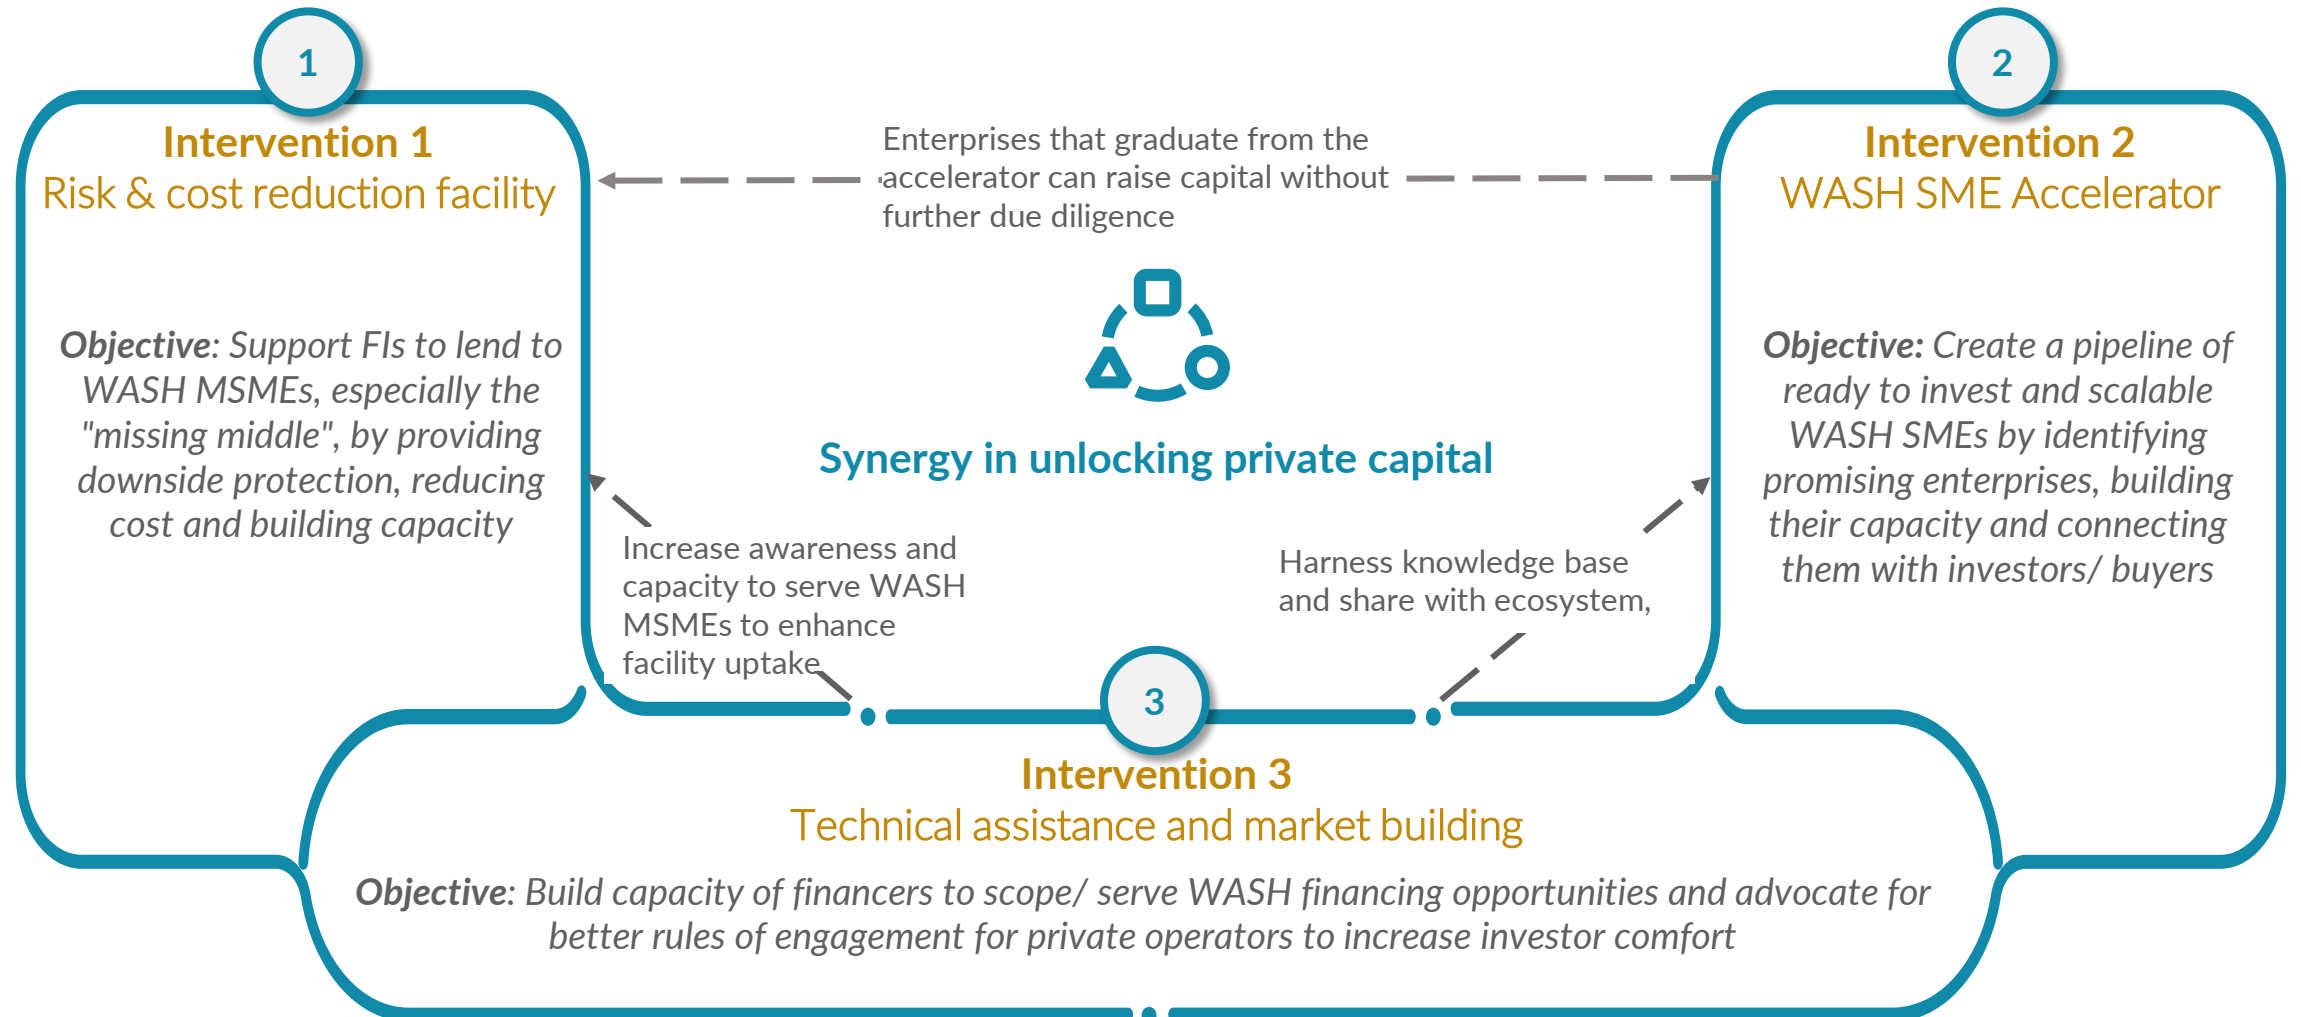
1

Intervention 1
Risk & cost reduction facility

Objective: Support FIs to lend to WASH MSMEs, especially the "missing middle", by providing downside protection, reducing cost and building capacity

Enterprises that graduate from the accelerator can raise capital without further due diligence

2

Intervention 2
WASH SME Accelerator

Objective: Create a pipeline of ready to invest and scalable WASH SMEs by identifying promising enterprises, building their capacity and connecting them with investors/ buyers

Synergy in unlocking private capital

Increase awareness and capacity to serve WASH MSMEs to enhance facility uptake

Harness knowledge base and share with ecosystem,

3

Intervention 3
Technical assistance and market building

Objective: Build capacity of financers to scope/ serve WASH financing opportunities and advocate for better rules of engagement for private operators to increase investor comfort